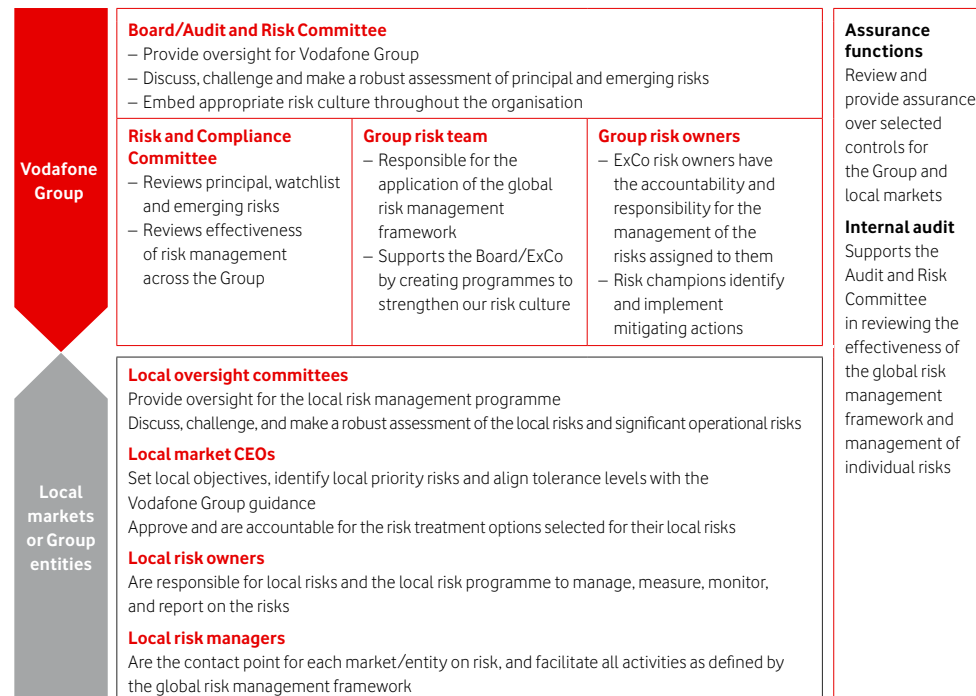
Vodafone Group

Board/Audit and Risk Committee
– Provide oversight for Vodafone Group
– Discuss, challenge and make a robust assessment of principal and emerging risks
– Embed appropriate risk culture throughout the organisation

Risk and Compliance Committee
– Reviews principal, watchlist and emerging risks
– Reviews effectiveness of risk management across the Group

Group risk team
– Responsible for the application of the global risk management framework
– Supports the Board/ExCo by creating programmes to strengthen our risk culture

Group risk owners
– ExCo risk owners have the accountability and responsibility for the management of the risks assigned to them
– Risk champions identify and implement mitigating actions

Local markets or Group entities

Local oversight committees
Provide oversight for the local risk management programme
Discuss, challenge, and make a robust assessment of the local risks and significant operational risks

Local market CEOs
Set local objectives, identify local priority risks and align tolerance levels with the Vodafone Group guidance
Approve and are accountable for the risk treatment options selected for their local risks

Local risk owners
Are responsible for local risks and the local risk programme to manage, measure, monitor, and report on the risks

Local risk managers
Are the contact point for each market/entity on risk, and facilitate all activities as defined by the global risk management framework

Assurance functions
Review and provide assurance over selected controls for the Group and local markets

Internal audit
Supports the Audit and Risk Committee in reviewing the effectiveness of the global risk management framework and management of individual risks